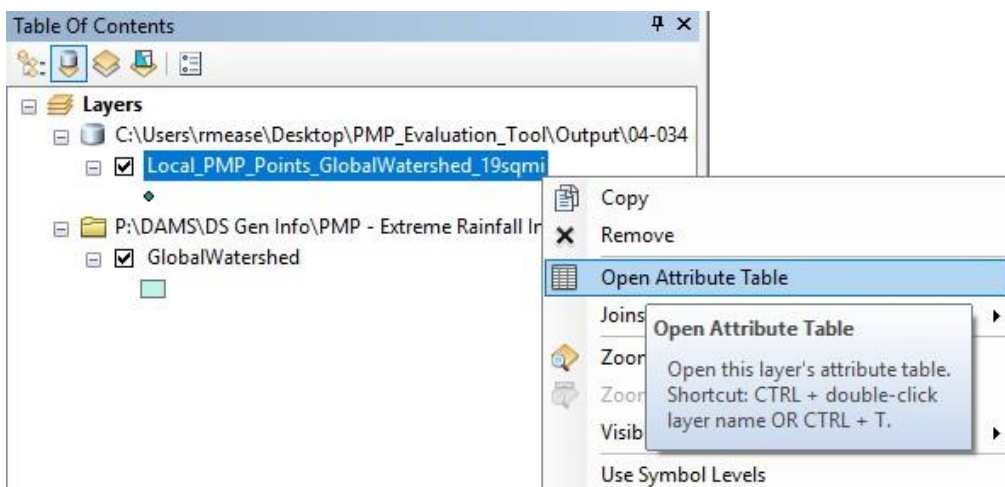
Table Of Contents

Layers

C:\Users\rmease\Desktop\PMP_Evaluation_Tool\Output\04-034

Local_PMP_Points_GlobalWatershed_19sqmi

P:\DAMS\DS Gen Info\PMP - Extreme Rainfall In

GlobalWatershed

Copy

Remove

Open Attribute Table

Joins

Zoon

Zoon

Visib

Use Symbol Levels

Open Attribute Table

Open this layer's attribute table. Shortcut: CTRL + double-click layer name OR CTRL + T.